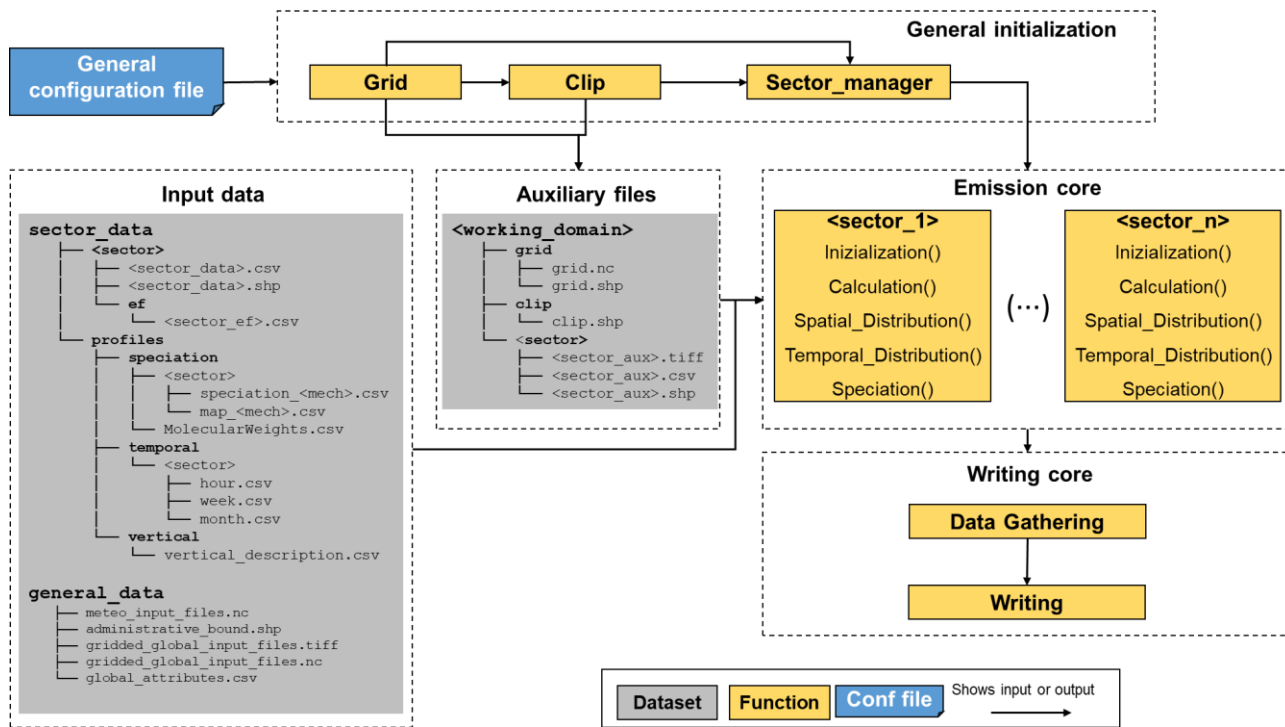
General configuration file

General initialization

Grid

Clip

Sector_manager

Input data

sector_data
├── <sector>
│ ├── <sector_data>.csv
│ ├── <sector_data>.shp
│ └── ef
│ └── <sector_ef>.csv
└── profiles
├── speciation
│ ├── <sector>
│ │ ├── speciation_<mech>.csv
│ │ └── map_<mech>.csv
│ └── MolecularWeights.csv
├── temporal
│ └── <sector>
│ ├── hour.csv
│ ├── week.csv
│ └── month.csv
└── vertical
└── vertical_description.csv

general_data
├── meteo_input_files.nc
├── administrative_bound.shp
├── gridded_global_input_files.tiff
├── gridded_global_input_files.nc
└── global_attributes.csv

Auxiliary files

<working_domain>
├── grid
│ ├── grid.nc
│ └── grid.shp
├── clip
│ └── clip.shp
└── <sector>
├── <sector_aux>.tiff
├── <sector_aux>.csv
└── <sector_aux>.shp

Emission core

<sector_1>
Inizialization()
Calculation()
Spatial_Distribution()
Temporal_Distribution()
Speciation()

(···)

<sector_n>
Inizialization()
Calculation()
Spatial_Distribution()
Temporal_Distribution()
Speciation()

Writing core

Data Gathering

Writing

Dataset

Function

Conf file

Shows input or output